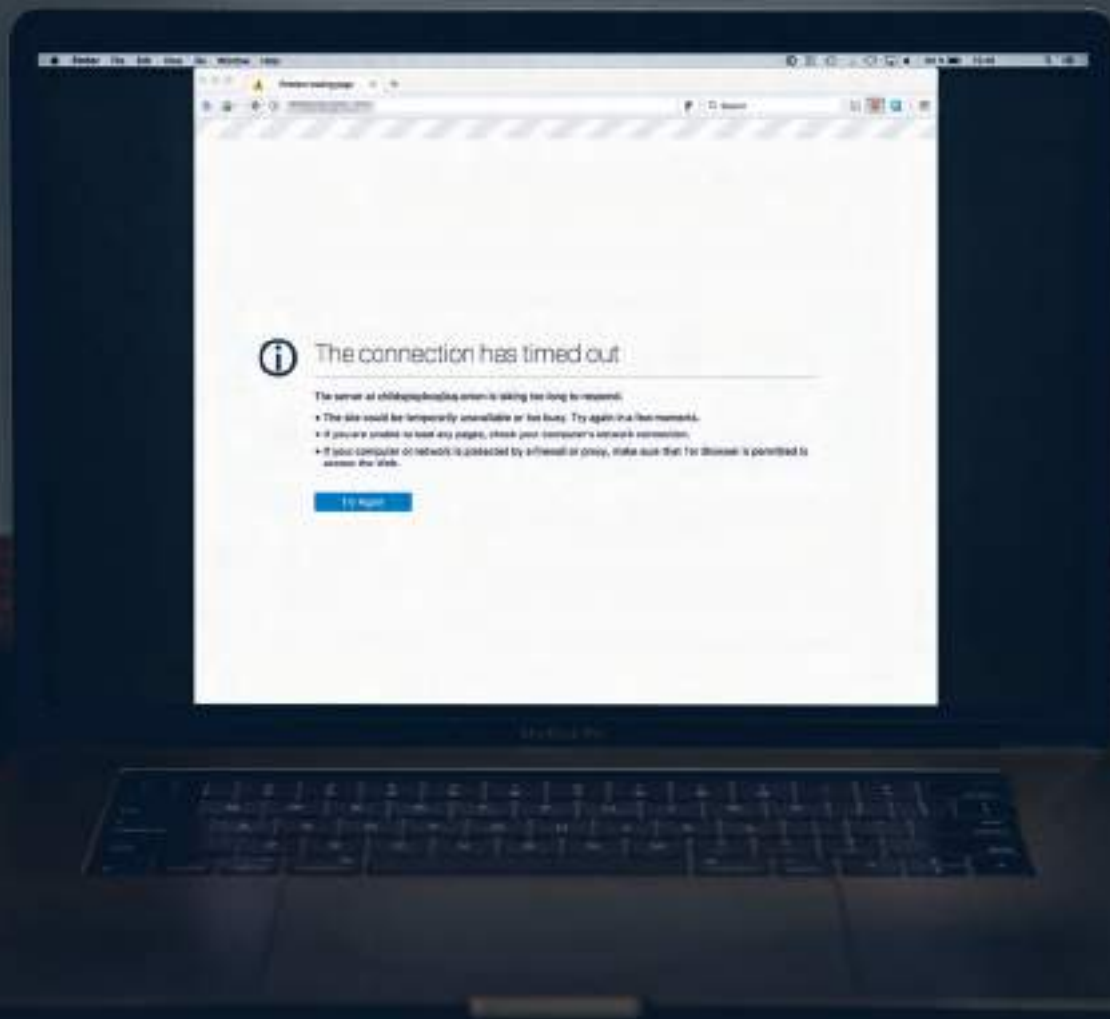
Firefox File Edit View Go Window Help

Problem loading page

Search

The connection has timed out

The server at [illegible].onion is taking too long to respond.

• The site could be temporarily unavailable or too busy. Try again in a few moments.
• If you are unable to load any pages, check your computer's network connection.
• If your computer or network is protected by a firewall or proxy, make sure that Tor Browser is permitted to access the Web.

Try Again

MacBook Pro